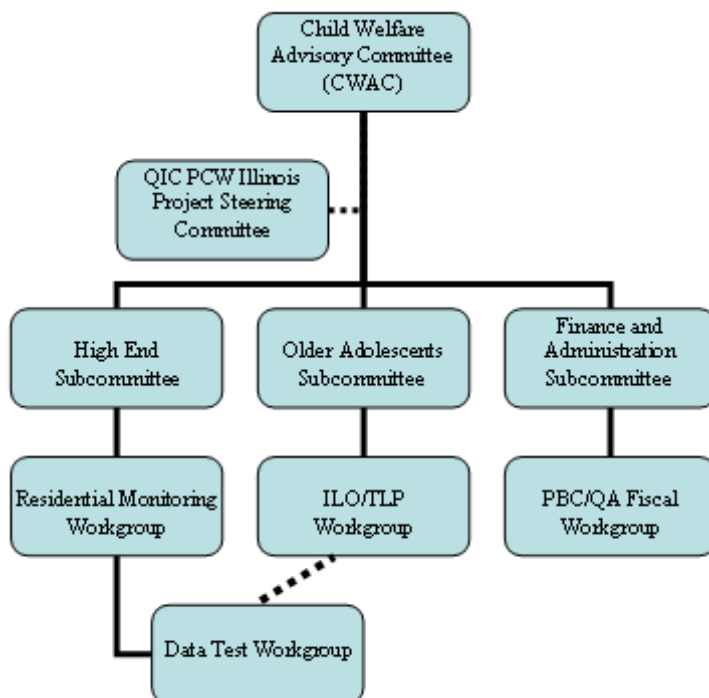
Child Welfare Advisory Committee (CWAC)

QIC PCW Illinois Project Steering Committee

High End Subcommittee

Older Adolescents Subcommittee

Finance and Administration Subcommittee

Residential Monitoring Workgroup

ILO/TLP Workgroup

PBC/QA Fiscal Workgroup

Data Test Workgroup